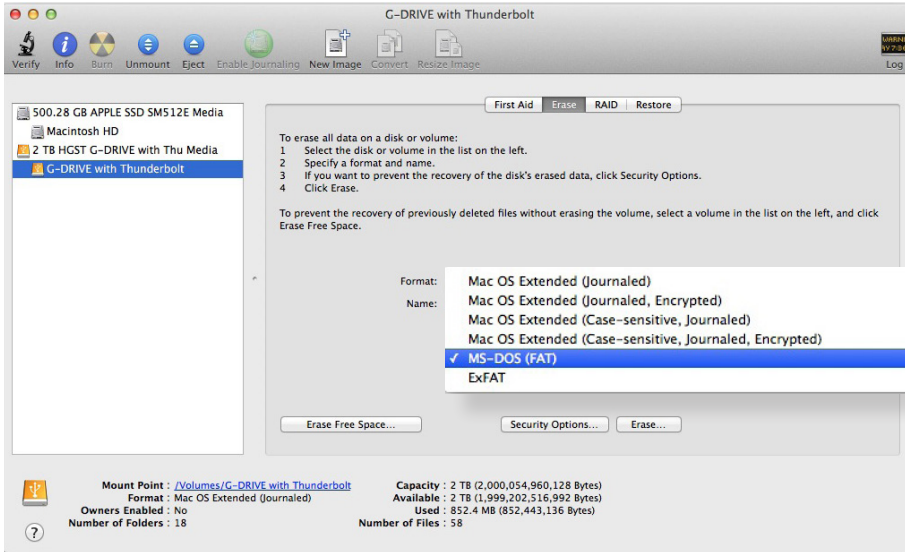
G-DRIVE with Thunderbolt

Verify Info Burn Unmount Eject Enable Journaling New Image Convert Resize Image

WARN
Log

500.28 GB APPLE SSD SM512E Media
Macintosh HD
2 TB HGST G-DRIVE with Thu Media
G-DRIVE with Thunderbolt

First Aid Erase RAID Restore

To erase all data on a disk or volume:
1 Select the disk or volume in the list on the left.
2 Specify a format and name.
3 If you want to prevent the recovery of the disk's erased data, click Security Options.
4 Click Erase.

To prevent the recovery of previously deleted files without erasing the volume, select a volume in the list on the left, and click Erase Free Space.

Format:
Name:

Mac OS Extended (Journaled)
Mac OS Extended (Journaled, Encrypted)
Mac OS Extended (Case-sensitive, Journaled)
Mac OS Extended (Case-sensitive, Journaled, Encrypted)
✓ MS-DOS (FAT)
ExFAT

Erase Free Space... Security Options... Erase...

Mount Point : /Volumes/G-DRIVE with Thunderbolt
Format : Mac OS Extended (Journaled)
Owners Enabled : No
Number of Folders : 18

Capacity : 2 TB (2,000,054,960,128 Bytes)
Available : 2 TB (1,999,202,516,992 Bytes)
Used : 852.4 MB (852,443,136 Bytes)
Number of Files : 58

?